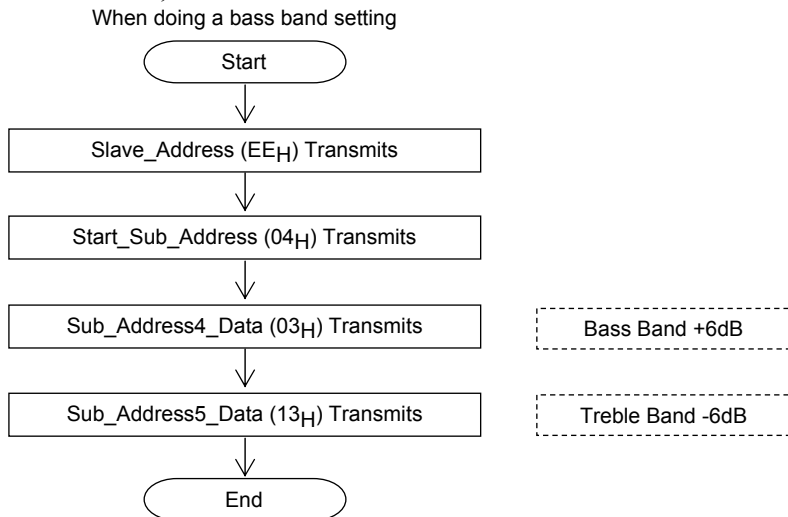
When doing a bass band setting

Start

Slave_Address ($EE_H$) Transmits

Start_Sub_Address ($04_H$) Transmits

Sub_Address4_Data ($03_H$) Transmits

Bass Band +6dB

Sub_Address5_Data ($13_H$) Transmits

Treble Band -6dB

End